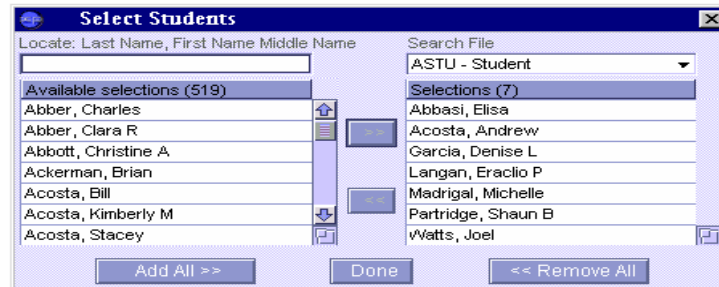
Select Students

Locate: Last Name, First Name Middle Name

Search File

ASTU - Student

Available selections (519)

Abber, Charles
Abber, Clara R
Abbott, Christine A
Ackerman, Brian
Acosta, Bill
Acosta, Kimberly M
Acosta, Stacey

>>

<<

Selections (7)

Abbasi, Elisa
Acosta, Andrew
Garcia, Denise L
Langan, Eraclio P
Madrigal, Michelle
Partridge, Shaun B
Watts, Joel

Add All >>

Done

<< Remove All